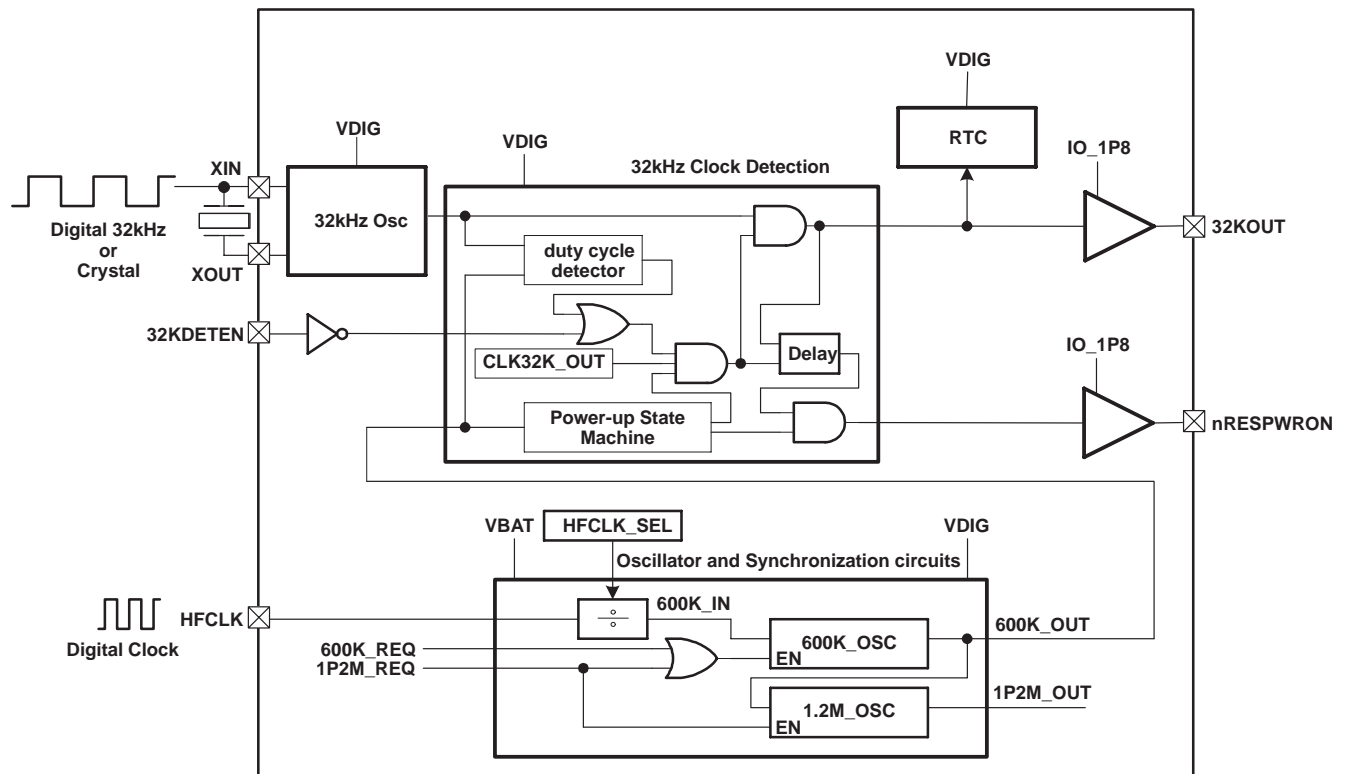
VDIG
RTC
VDIG
VDIG
IO_1P8
32kHz Clock Detection
XIN
Digital 32kHz or Crystal
32kHz Osc
32KOUT
duty cycle detector
XOUT
32KDETEN
CLK32K_OUT
Delay
IO_1P8
Power-up State Machine
nRESPWRON
VBAT
HFCLK_SEL
VDIG
Oscillator and Synchronization circuits
HFCLK
600K_IN
Digital Clock
600K_OUT
600K_REQ
600K_OSC
EN
1P2M_REQ
1P2M_OUT
1.2M_OSC
EN